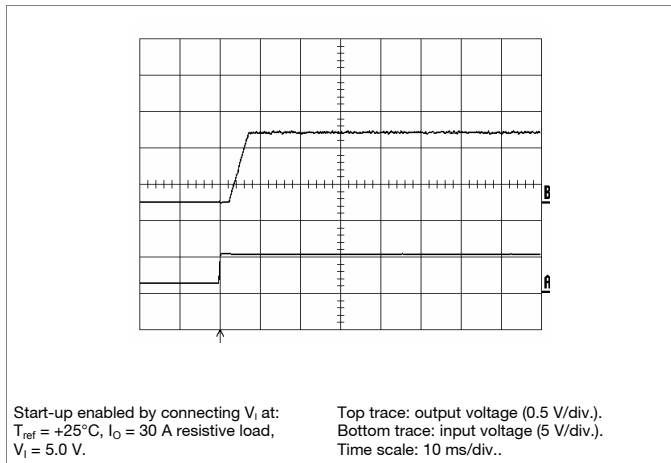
B

A

Start-up enabled by connecting $V_I$ at: $T_{ref}$ = +25°C, $I_O$ = 30 A resistive load, $V_I$ = 5.0 V.

Top trace: output voltage (0.5 V/div.). Bottom trace: input voltage (5 V/div.). Time scale: 10 ms/div..